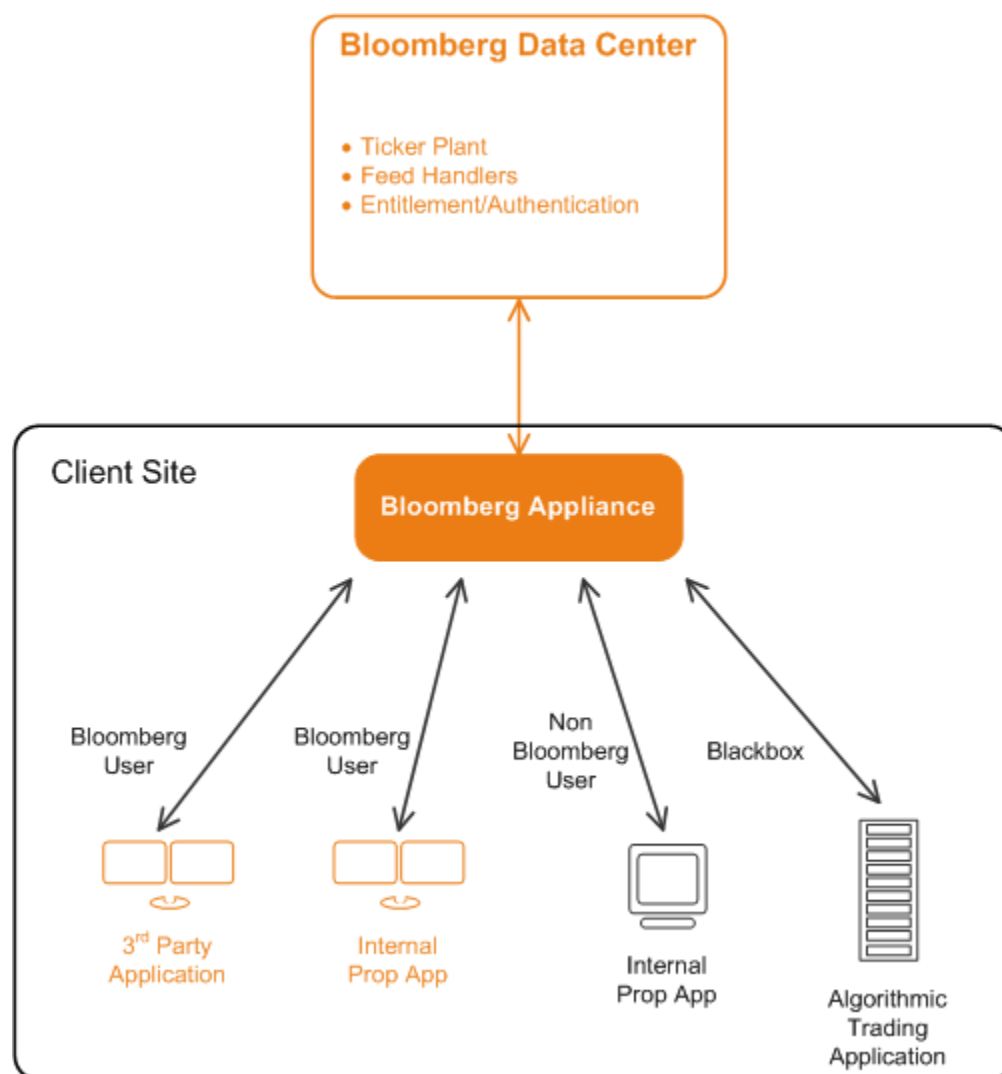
Bloomberg Data Center

• Ticker Plant
• Feed Handlers
• Entitlement/Authentication

Client Site

Bloomberg Appliance

Bloomberg User

Bloomberg User

Non Bloomberg User

Blackbox

3$^{rd}$ Party Application

Internal Prop App

Internal Prop App

Algorithmic Trading Application